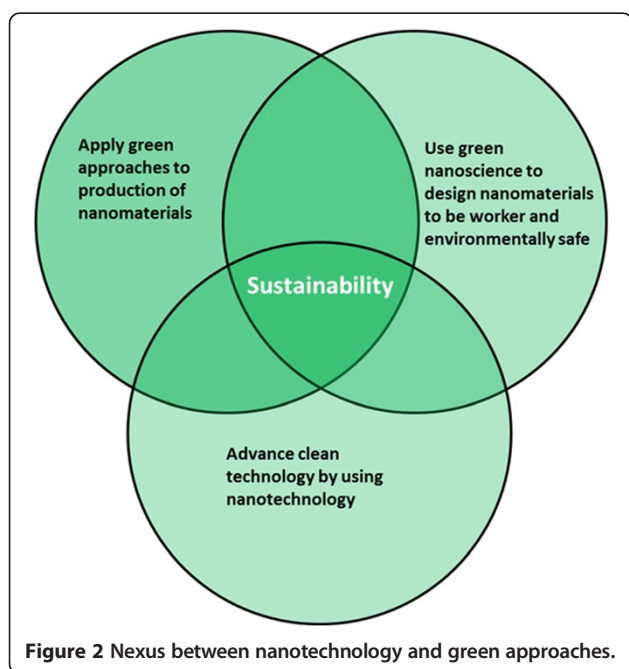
Apply green approaches to production of nanomaterials

Use green nanoscience to design nanomaterials to be worker and environmentally safe

Sustainability

Advance clean technology by using nanotechnology

Figure 2 Nexus between nanotechnology and green approaches.